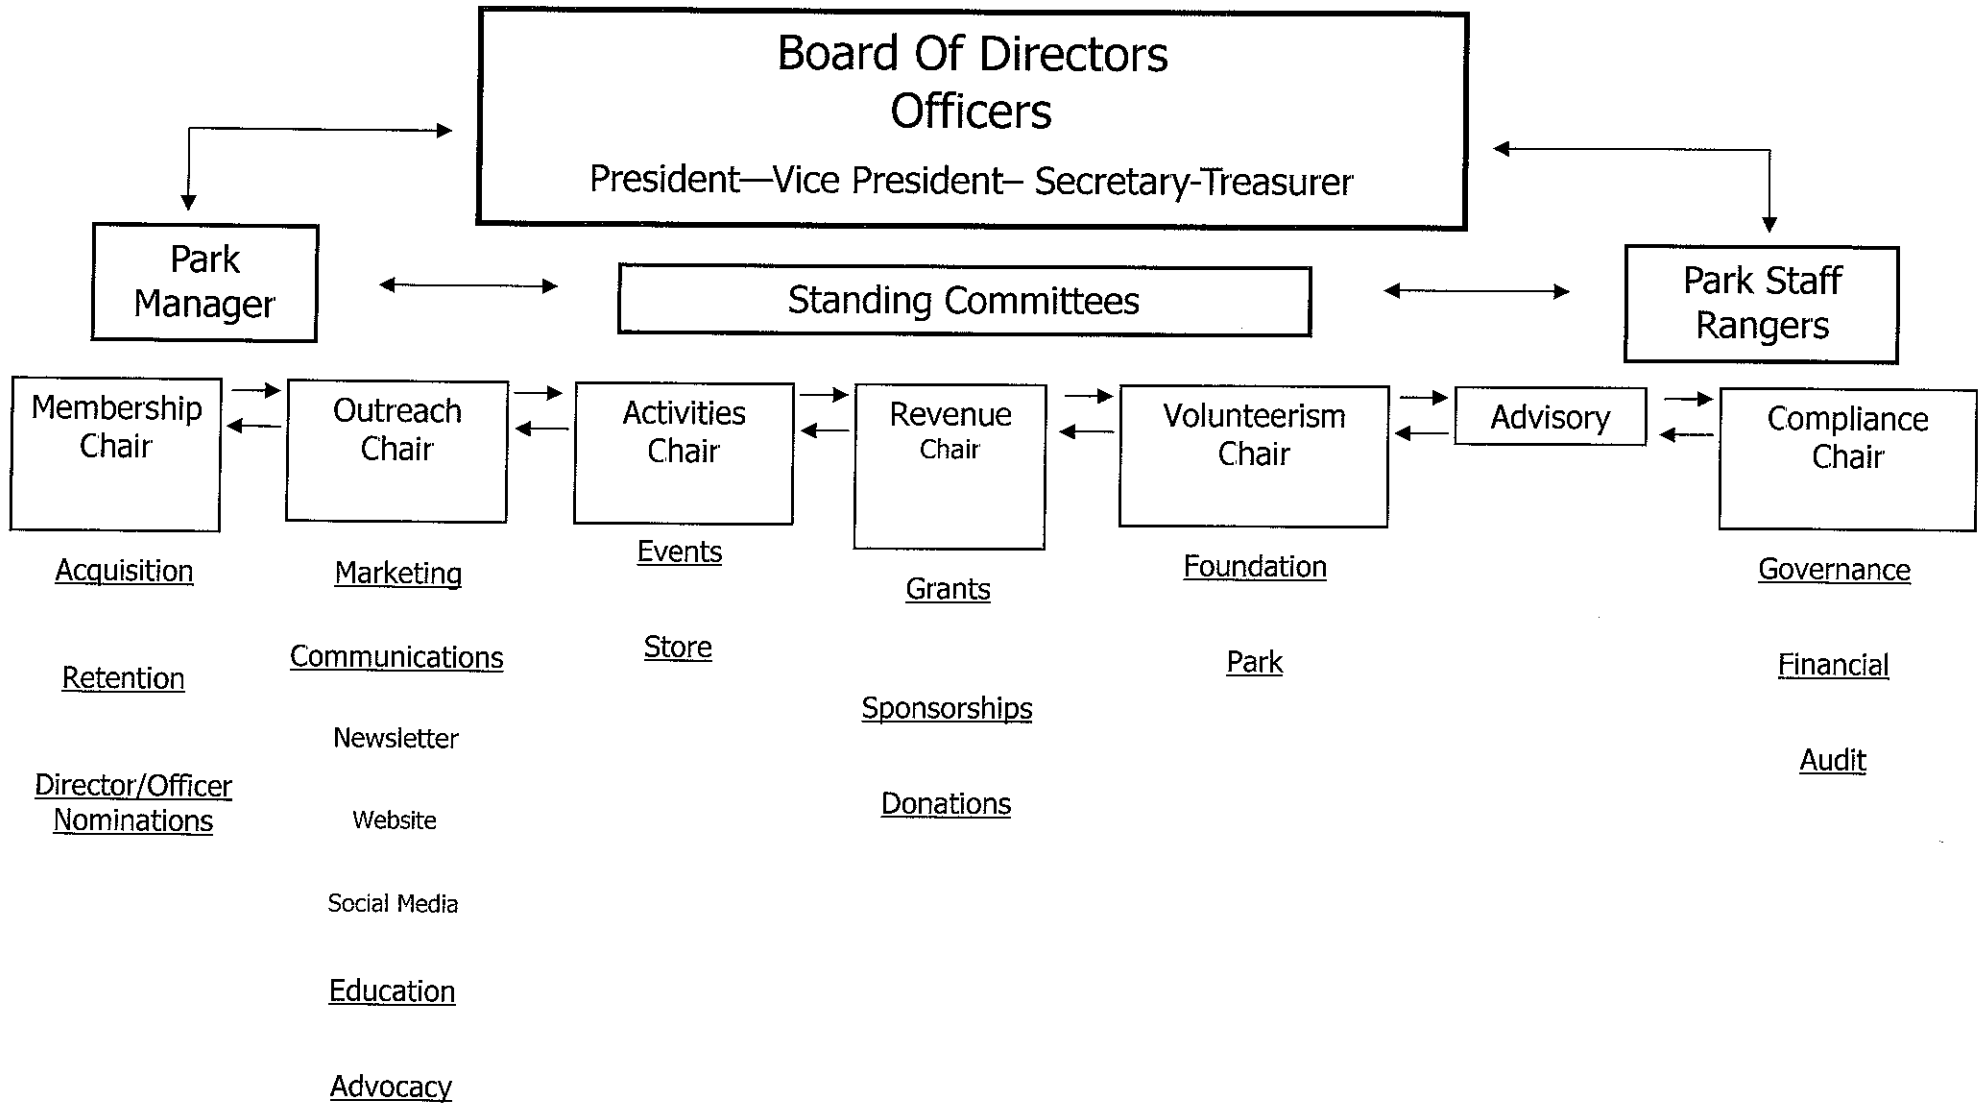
Board Of Directors
Officers
President—Vice President– Secretary-Treasurer

Park Manager

Standing Committees

Park Staff Rangers

Membership Chair

Acquisition

Retention

Director/Officer Nominations

Outreach Chair

Marketing

Communications

Newsletter

Website

Social Media

Education

Advocacy

Activities Chair

Events

Store

Revenue Chair

Grants

Sponsorships

Donations

Volunteerism Chair

Foundation

Park

Advisory

Compliance Chair

Governance

Financial

Audit